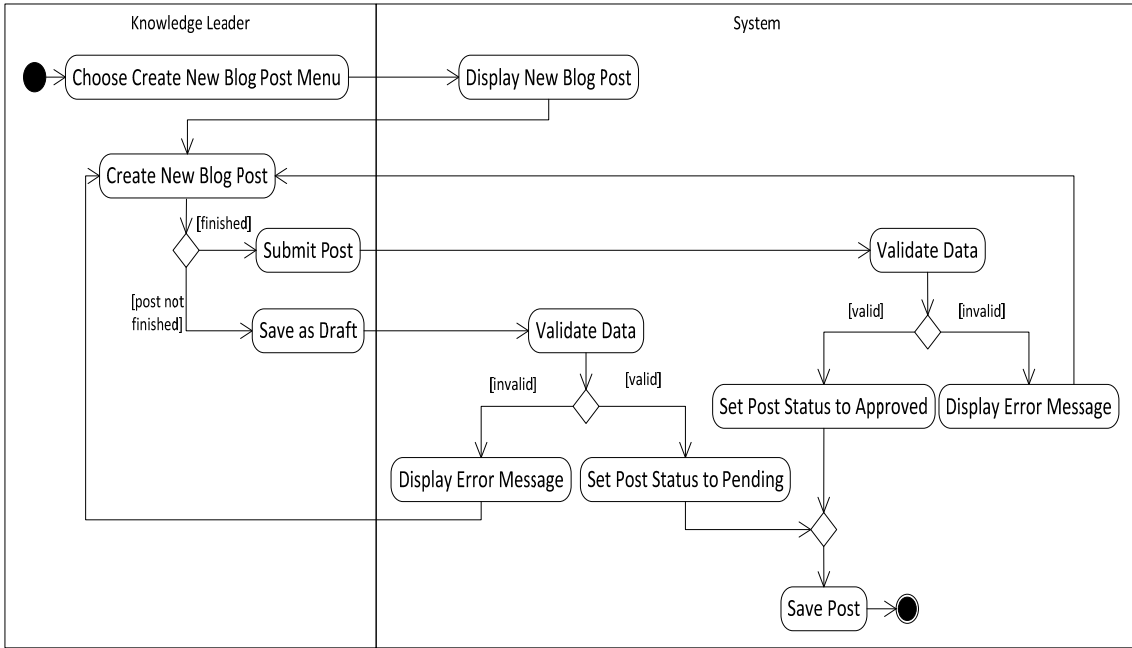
Knowledge Leader

System

Choose Create New Blog Post Menu

Display New Blog Post

Create New Blog Post

[finished]

Submit Post

Validate Data

[post not finished]

Save as Draft

Validate Data

[valid]

[invalid]

[invalid]

[valid]

Set Post Status to Approved

Display Error Message

Display Error Message

Set Post Status to Pending

Save Post